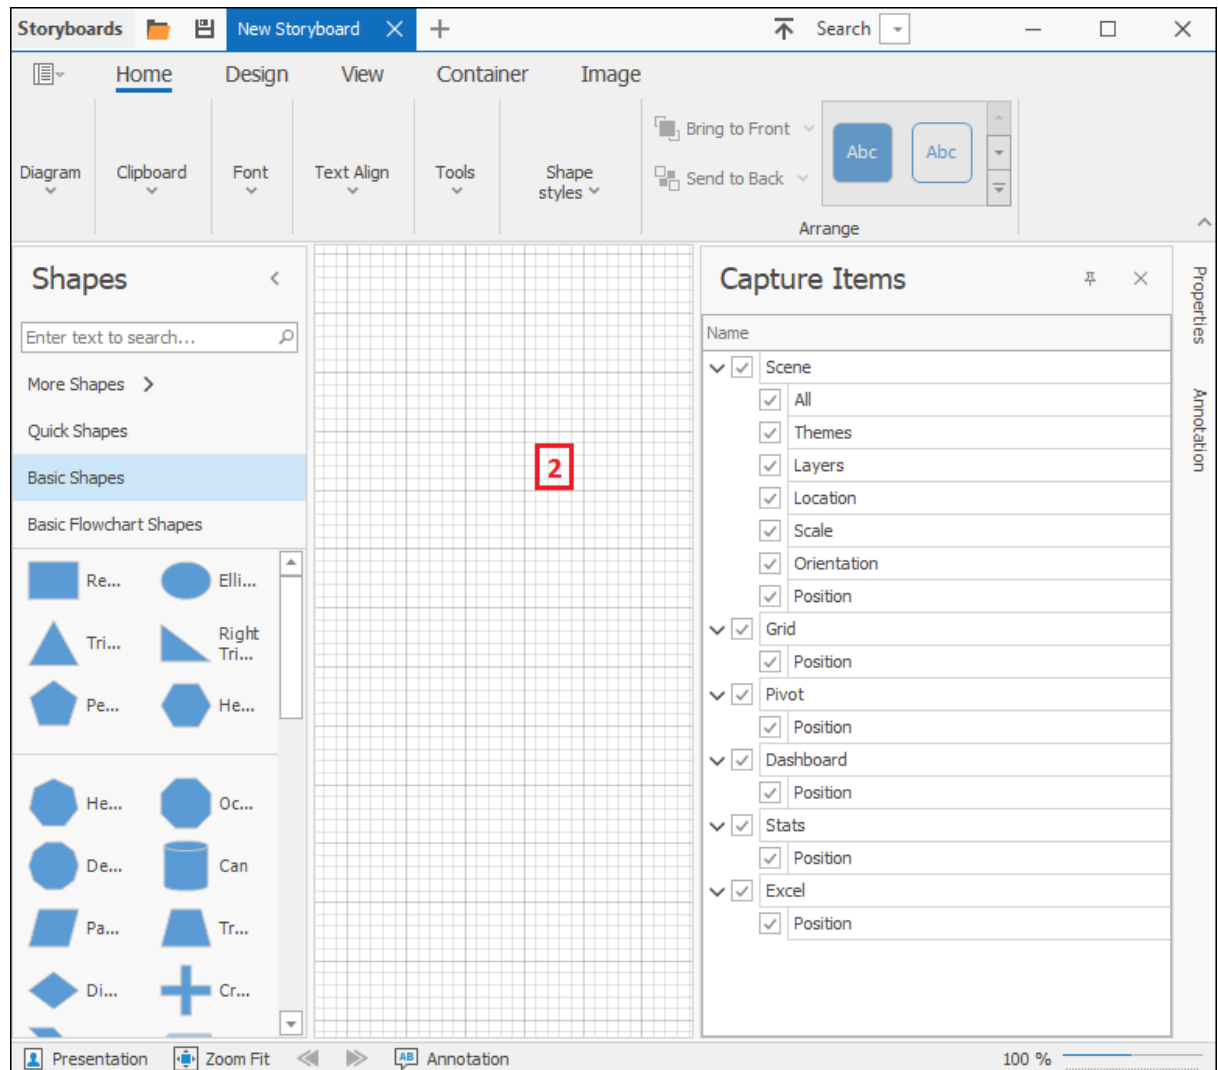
Storyboards New Storyboard + Search

Home Design View Container Image

Diagram Clipboard Font Text Align Tools Shape styles

Bring to Front
Send to Back
Abc Abc
Arrange

Shapes

Enter text to search...

More Shapes
Quick Shapes
Basic Shapes
Basic Flowchart Shapes

Re... Elli...
Tri... Right Tri...
Pe... He...
He... Oc...
De... Can
Pa... Tr...
Di... Cr...

2

Capture Items

| Name |
|---|
| Scene |
| All |
| Themes |
| Layers |
| Location |
| Scale |
| Orientation |
| Position |
| Grid |
| Position |
| Pivot |
| Position |
| Dashboard |
| Position |
| Stats |
| Position |
| Excel |
| Position |

Properties
Annotation

Presentation Zoom Fit Annotation 100 %